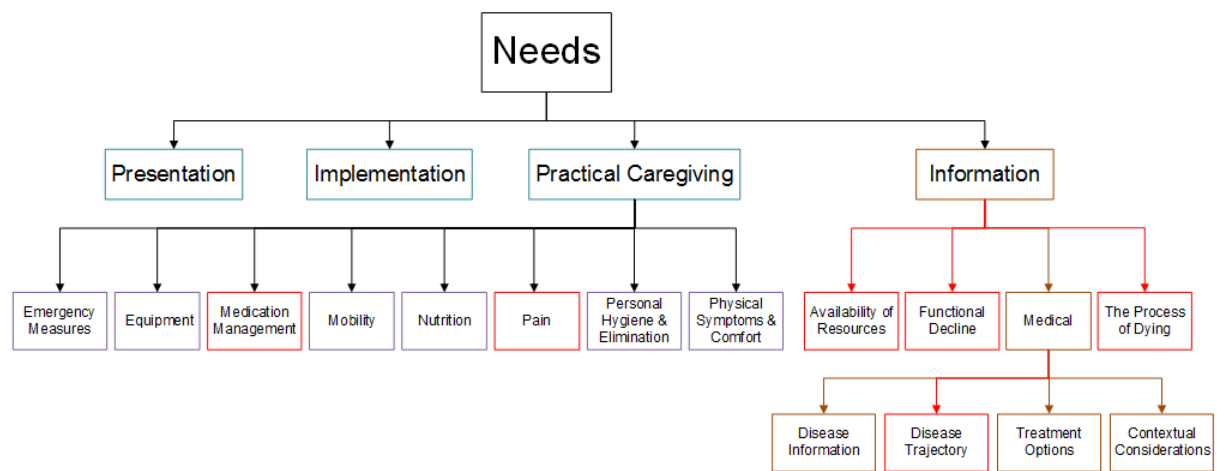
Needs

Presentation

Implementation

Practical Caregiving

Information

Emergency Measures

Equipment

Medication Management

Mobility

Nutrition

Pain

Personal Hygiene & Elimination

Physical Symptoms & Comfort

Availability of Resources

Functional Decline

Medical

The Process of Dying

Disease Information

Disease Trajectory

Treatment Options

Contextual Considerations